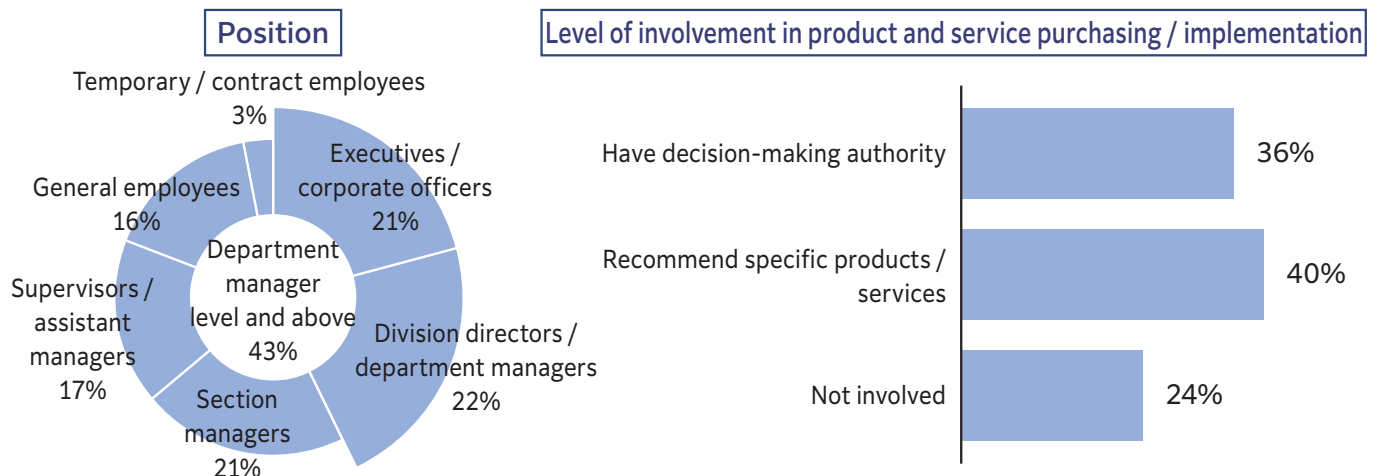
Position

Temporary / contract employees
3%

Executives / corporate officers
21%

General employees
16%

Department manager level and above
43%

Supervisors / assistant managers
17%

Division directors / department managers
22%

Section managers
21%

Level of involvement in product and service purchasing / implementation

Have decision-making authority
36%

Recommend specific products / services
40%

Not involved
24%